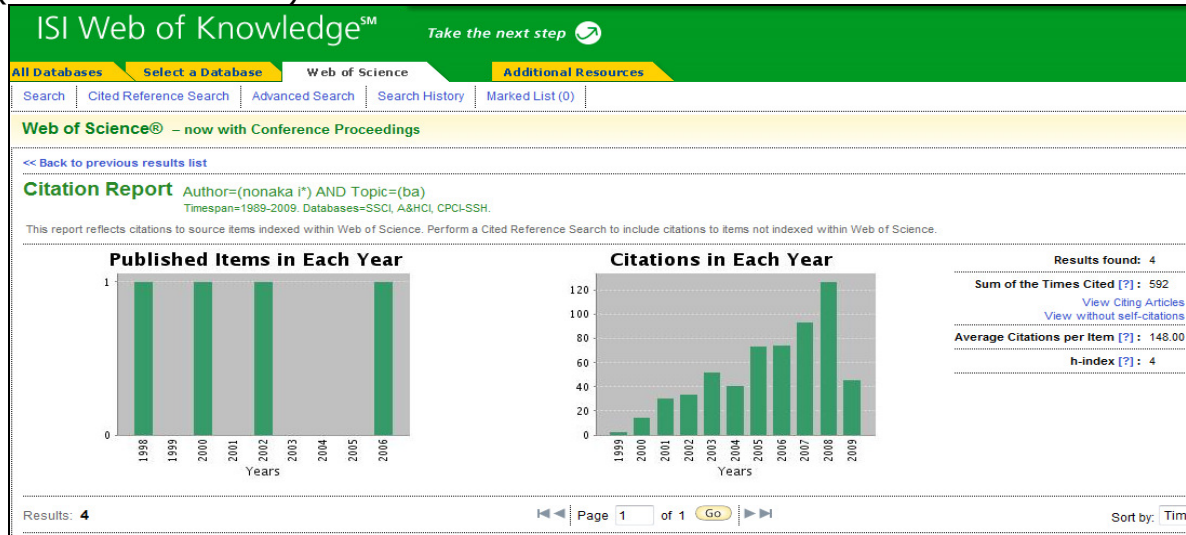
ISI Web of Knowledge℠ Take the next step

All Databases | Select a Database | Web of Science | Additional Resources

Search | Cited Reference Search | Advanced Search | Search History | Marked List (0)

Web of Science® – now with Conference Proceedings

<< Back to previous results list

Citation Report Author=(nonaka i*) AND Topic=(ba)
Timespan=1989-2009. Databases=SSCI, A&HCI, CPCI-SSH.

This report reflects citations to source items indexed within Web of Science. Perform a Cited Reference Search to include citations to items not indexed within Web of Science.

Published Items in Each Year

1
0
1998 1999 2000 2001 2002 2003 2004 2005 2006
Years

Citations in Each Year

120
100
80
60
40
20
0
1999 2000 2001 2002 2003 2004 2005 2006 2007 2008 2009
Years

Results found: 4
Sum of the Times Cited [?] : 592
View Citing Articles
View without self-citations
Average Citations per Item [?] : 148.00
h-index [?] : 4

Results: 4

Page 1 of 1 Go

Sort by: Tim